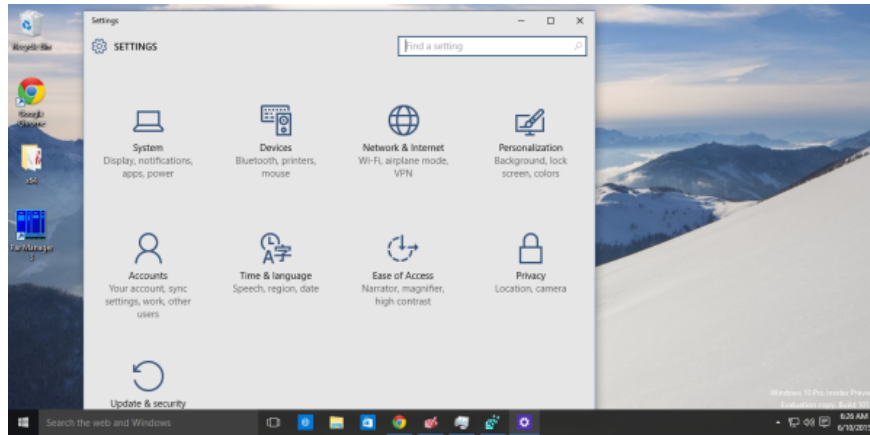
Recycle Bin

Google Chrome

x64

File Manager

Settings

SETTINGS

Find a setting

System
Display, notifications, apps, power

Devices
Bluetooth, printers, mouse

Network & Internet
Wi-Fi, airplane mode, VPN

Personalization
Background, lock screen, colors

Accounts
Your account, sync settings, work, other users

Time & language
Speech, region, date

Ease of Access
Narrator, magnifier, high contrast

Privacy
Location, camera

Update & security

Windows 10 Pro Insider Preview
Evaluation copy. Build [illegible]

Search the web and Windows

6:26 AM
6/10/2015